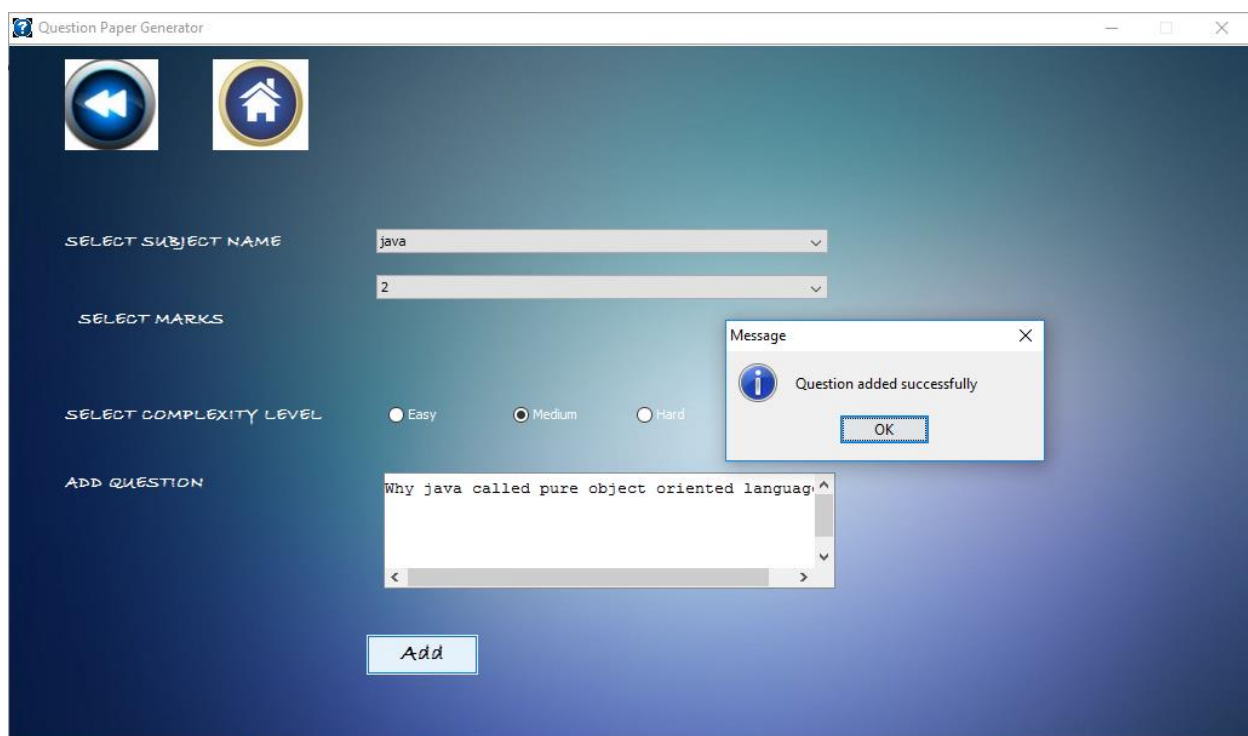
Question Paper Generator

SELECT SUBJECT NAME

java

2

SELECT MARKS

SELECT COMPLEXITY LEVEL

Easy

Medium

Hard

ADD QUESTION

Why java called pure object oriented languag

Add

Message

Question added successfully

OK